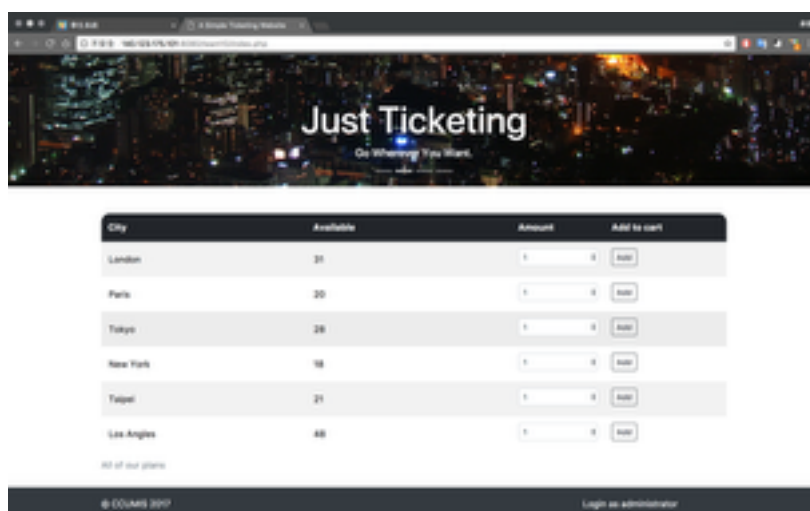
A Simple Ticketing Website

Just Ticketing

Go Wherever You Want.

| City | Available | Amount | Add to cart |
|---|---|---|---|
| London | 31 | 1 | Add |
| Paris | 20 | 1 | Add |
| Tokyo | 28 | 1 | Add |
| New York | 18 | 1 | Add |
| Taipei | 21 | 1 | Add |
| Los Angles | 48 | 1 | Add |

All of our plans

© CCUMIS 2017

Login as administrator